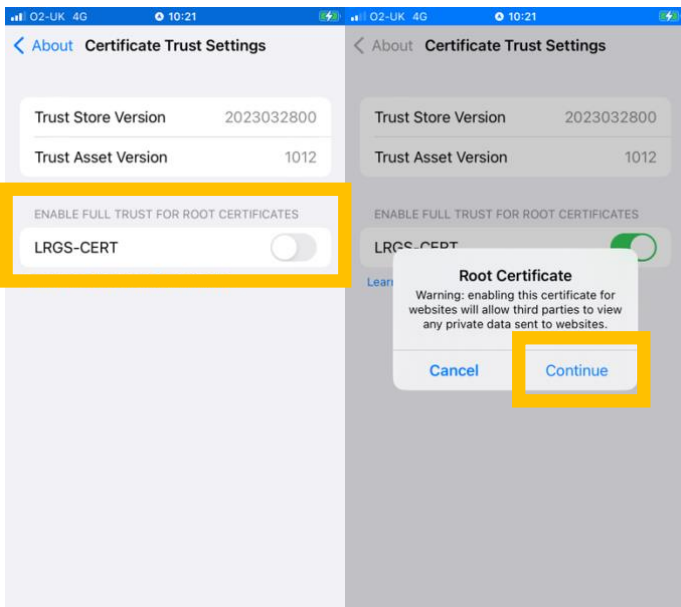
O2-UK 4G 10:21

< About Certificate Trust Settings

Trust Store Version 2023032800

Trust Asset Version 1012

ENABLE FULL TRUST FOR ROOT CERTIFICATES

LRGS-CERT

O2-UK 4G 10:21

< About Certificate Trust Settings

Trust Store Version 2023032800

Trust Asset Version 1012

ENABLE FULL TRUST FOR ROOT CERTIFICATES

LRGS-CERT

Lear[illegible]

Root Certificate

Warning: enabling this certificate for websites will allow third parties to view any private data sent to websites.

Cancel Continue